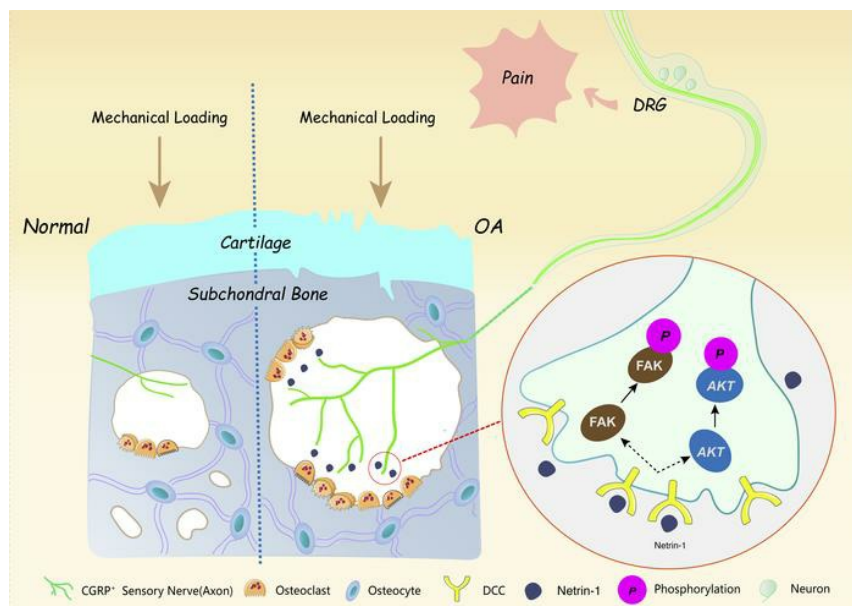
Pain

DRG

Mechanical Loading

Mechanical Loading

Normal

OA

Cartilage

Subchondral Bone

P

FAK

P

AKT

FAK

AKT

Netrin-1

CGRP$^+$ Sensory Nerve(Axon)   Osteoclast   Osteocyte   DCC   Netrin-1   P Phosphorylation   Neuron